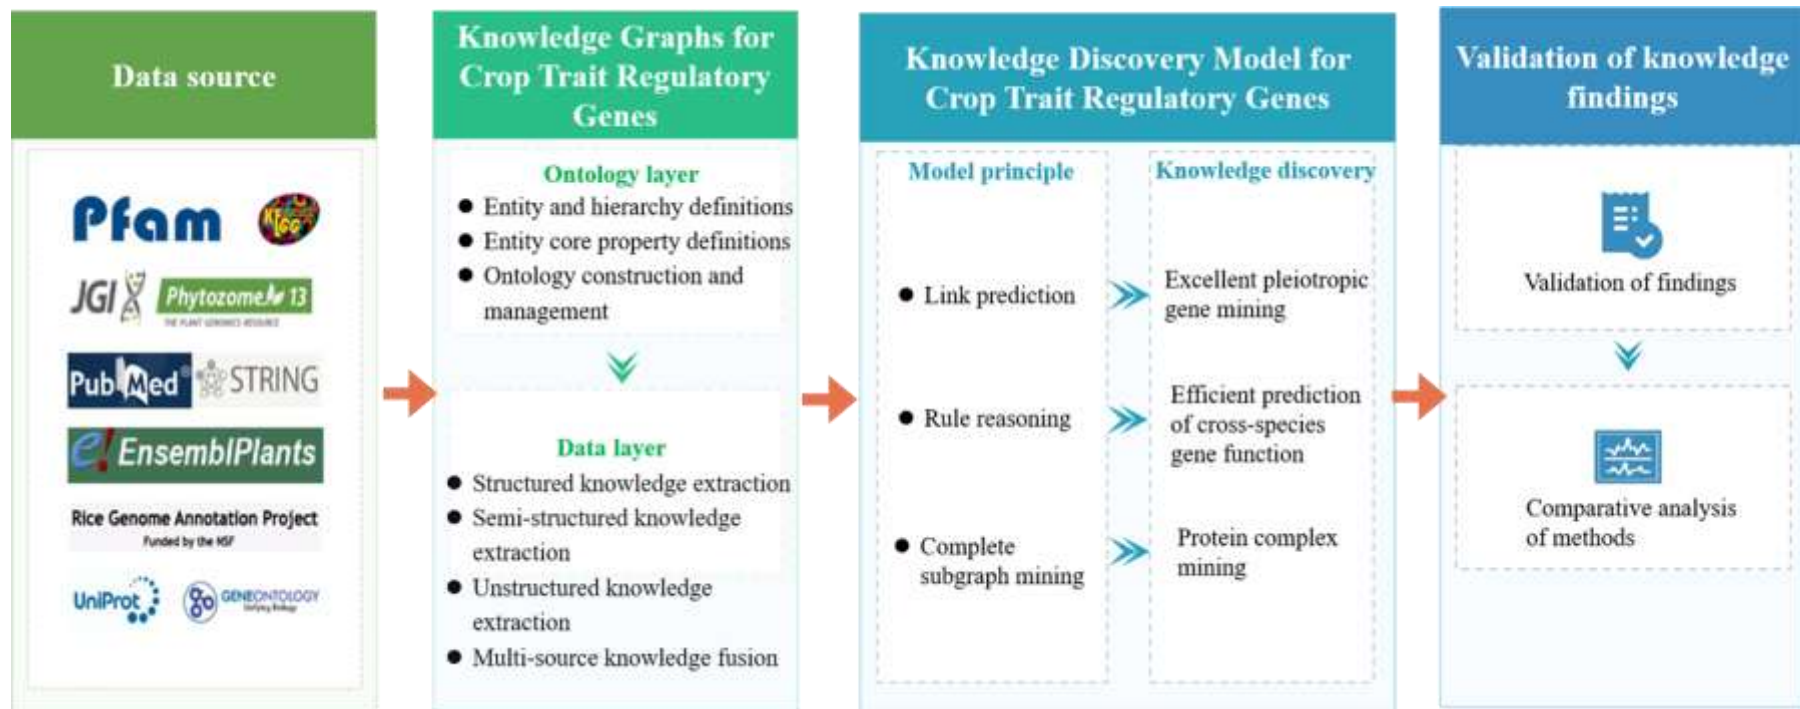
Data source

Pfam
KEGG
JGI
Phytozome 13
THE PLANT GENOMICS RESOURCE
PubMed
STRING
EnsemblPlants
Rice Genome Annotation Project
Funded by the NSF
UniProt
GENEONTOLOGY

Knowledge Graphs for Crop Trait Regulatory Genes

Ontology layer
- Entity and hierarchy definitions
- Entity core property definitions
- Ontology construction and management

Data layer
- Structured knowledge extraction
- Semi-structured knowledge extraction
- Unstructured knowledge extraction
- Multi-source knowledge fusion

Knowledge Discovery Model for Crop Trait Regulatory Genes

Model principle
- Link prediction
- Rule reasoning
- Complete subgraph mining

Knowledge discovery
Excellent pleiotropic gene mining
Efficient prediction of cross-species gene function
Protein complex mining

Validation of knowledge findings

Validation of findings

Comparative analysis of methods